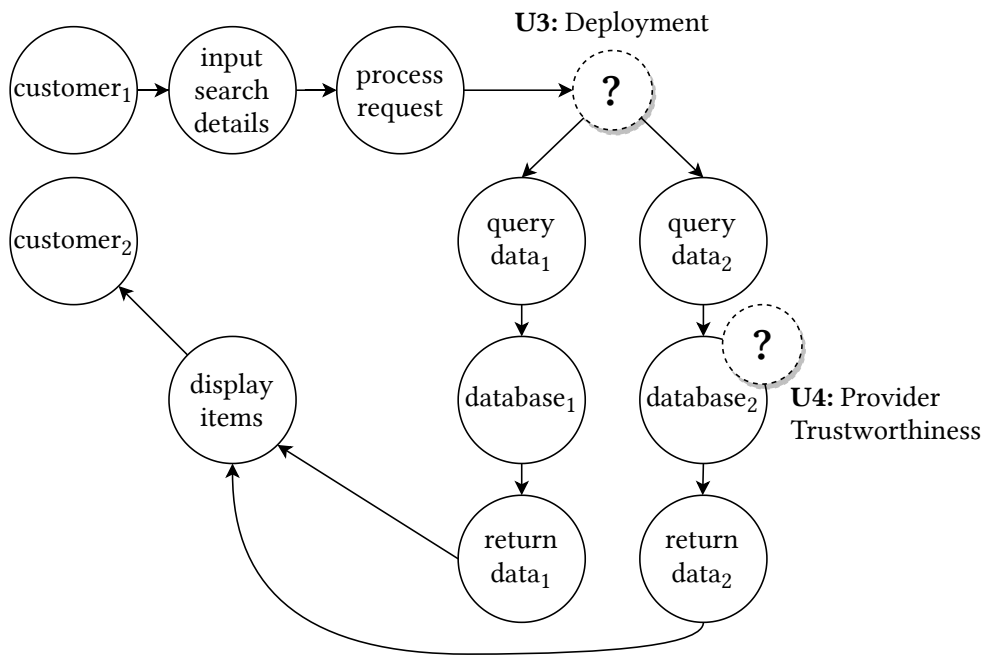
**U3:** Deployment

customer$_1$

input search details

process request

?

customer$_2$

query data$_1$

query data$_2$

?

display items

database$_1$

database$_2$

**U4:** Provider Trustworthiness

return data$_1$

return data$_2$